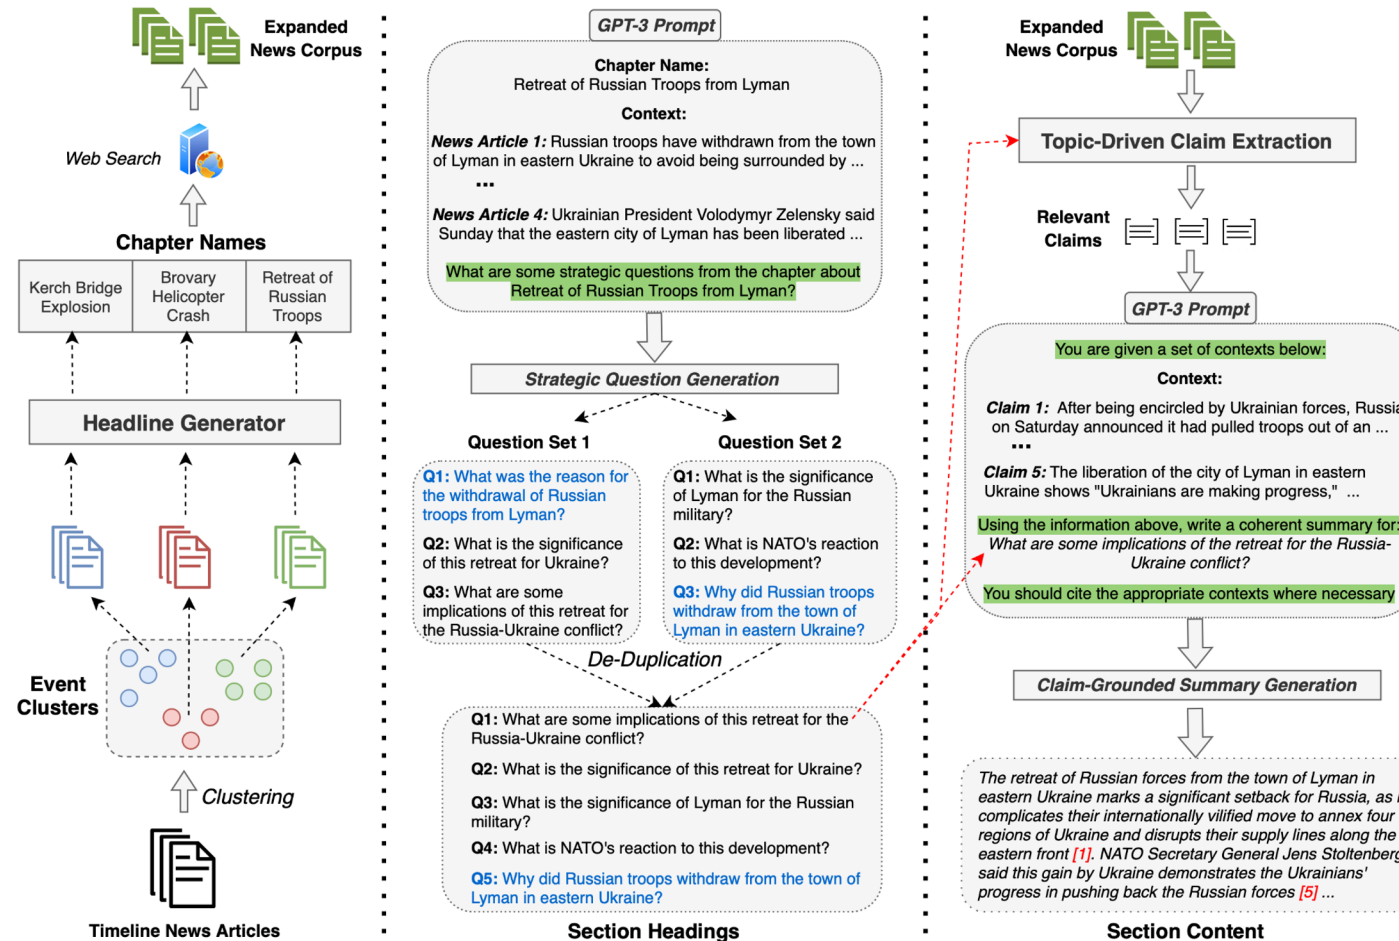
Expanded News Corpus

Web Search

Chapter Names

| Kerch Bridge Explosion | Brovary Helicopter Crash | Retreat of Russian Troops |
|---|---|---|

Headline Generator

Event Clusters

Clustering

Timeline News Articles

GPT-3 Prompt

Chapter Name:
Retreat of Russian Troops from Lyman

Context:

News Article 1: Russian troops have withdrawn from the town of Lyman in eastern Ukraine to avoid being surrounded by ...

...

News Article 4: Ukrainian President Volodymyr Zelensky said Sunday that the eastern city of Lyman has been liberated ...

What are some strategic questions from the chapter about Retreat of Russian Troops from Lyman?

Strategic Question Generation

Question Set 1

Q1: What was the reason for the withdrawal of Russian troops from Lyman?

Q2: What is the significance of this retreat for Ukraine?

Q3: What are some implications of this retreat for the Russia-Ukraine conflict?

Question Set 2

Q1: What is the significance of Lyman for the Russian military?

Q2: What is NATO's reaction to this development?

Q3: Why did Russian troops withdraw from the town of Lyman in eastern Ukraine?

De-Duplication

Q1: What are some implications of this retreat for the Russia-Ukraine conflict?

Q2: What is the significance of this retreat for Ukraine?

Q3: What is the significance of Lyman for the Russian military?

Q4: What is NATO's reaction to this development?

Q5: Why did Russian troops withdraw from the town of Lyman in eastern Ukraine?

Section Headings

Expanded News Corpus

Topic-Driven Claim Extraction

Relevant Claims

GPT-3 Prompt

You are given a set of contexts below:

Context:

Claim 1: After being encircled by Ukrainian forces, Russia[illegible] on Saturday announced it had pulled troops out of an ...

...

Claim 5: The liberation of the city of Lyman in eastern Ukraine shows "Ukrainians are making progress," ...

Using the information above, write a coherent summary for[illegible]
What are some implications of the retreat for the Russia-Ukraine conflict?

You should cite the appropriate contexts where necessary

Claim-Grounded Summary Generation

The retreat of Russian forces from the town of Lyman in eastern Ukraine marks a significant setback for Russia, as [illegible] complicates their internationally vilified move to annex four regions of Ukraine and disrupts their supply lines along the eastern front [1]. NATO Secretary General Jens Stoltenberg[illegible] said this gain by Ukraine demonstrates the Ukrainians' progress in pushing back the Russian forces [5] ...

Section Content